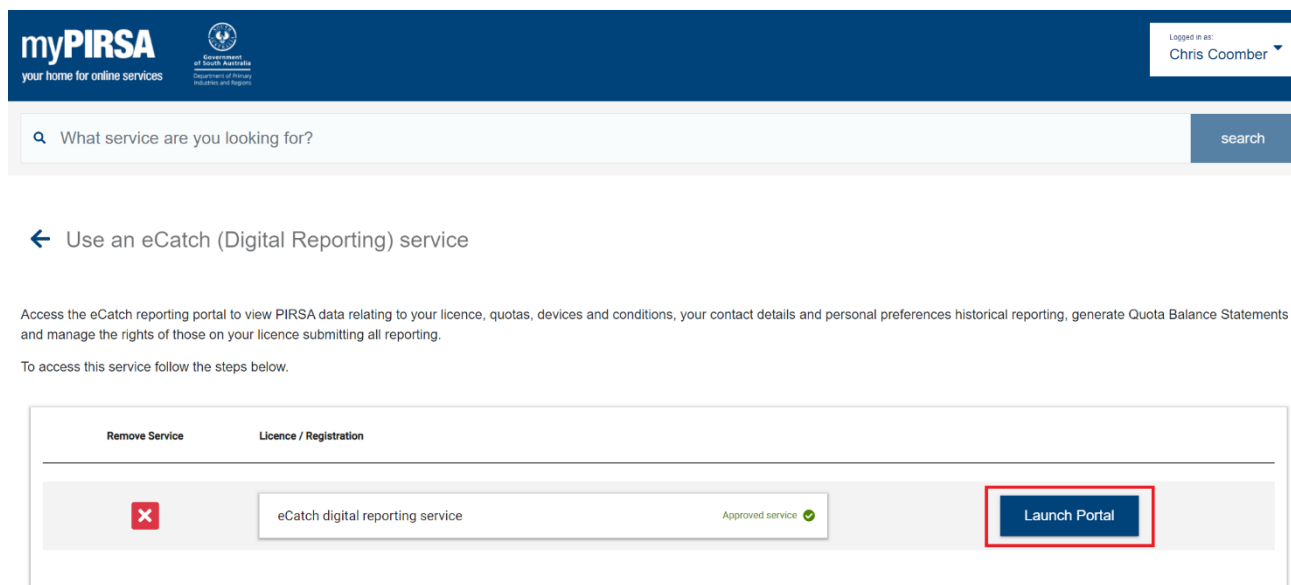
myPIRSA
your home for online services

Government of South Australia
Department of Primary Industries and Regions

Logged in as:
Chris Coomber

What service are you looking for?

search

Use an eCatch (Digital Reporting) service

Access the eCatch reporting portal to view PIRSA data relating to your licence, quotas, devices and conditions, your contact details and personal preferences historical reporting, generate Quota Balance Statements and manage the rights of those on your licence submitting all reporting.

To access this service follow the steps below.

| Remove Service | Licence / Registration | |
|---|---|---|
| | eCatch digital reporting service Approved service | Launch Portal |